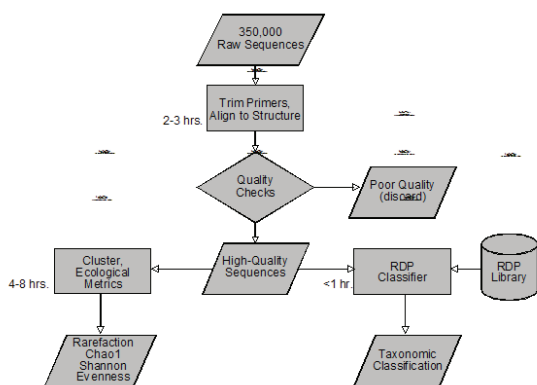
350,000
Raw Sequences

Trim Primers,
Align to Structure

2-3 hrs.

Quality
Checks

Poor Quality
(discard)

Cluster,
Ecological
Metrics

4-8 hrs.

High-Quality
Sequences

<1 hr.

RDP
Classifier

RDP
Library

Rarefaction
Chao1
Shannon
Evenness

Taxonomic
Classification